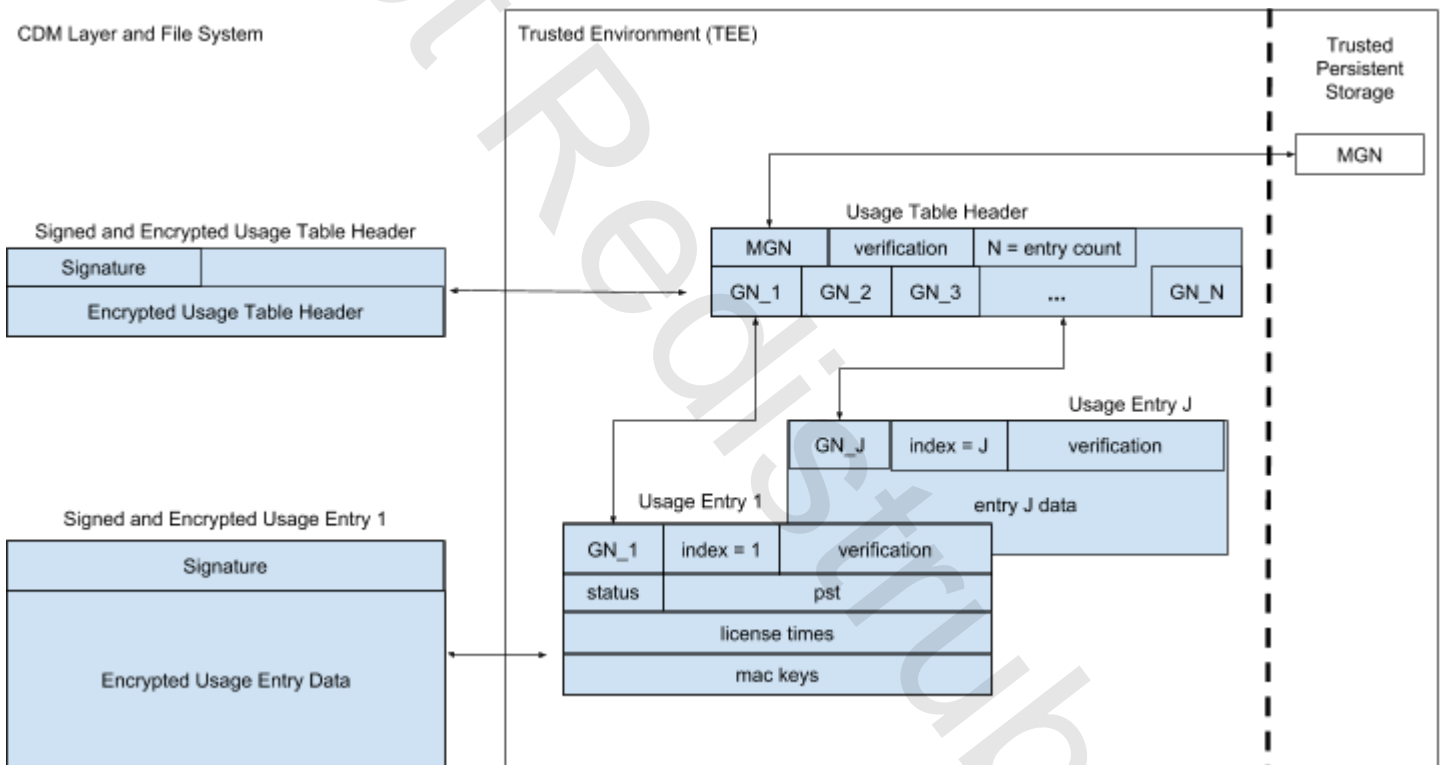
CDM Layer and File System

Trusted Environment (TEE)

Trusted Persistent Storage

MGN

Usage Table Header

| MGN | verification | N = entry count |
|---|---|---|

| GN_1 | GN_2 | GN_3 | ... | GN_N |
|---|---|---|---|---|

Signed and Encrypted Usage Table Header

Signature

Encrypted Usage Table Header

Usage Entry J

| GN_J | index = J | verification |
|---|---|---|

entry J data

Usage Entry 1

| GN_1 | index = 1 | verification |
|---|---|---|
| status | pst | |

license times

mac keys

Signed and Encrypted Usage Entry 1

Signature

Encrypted Usage Entry Data